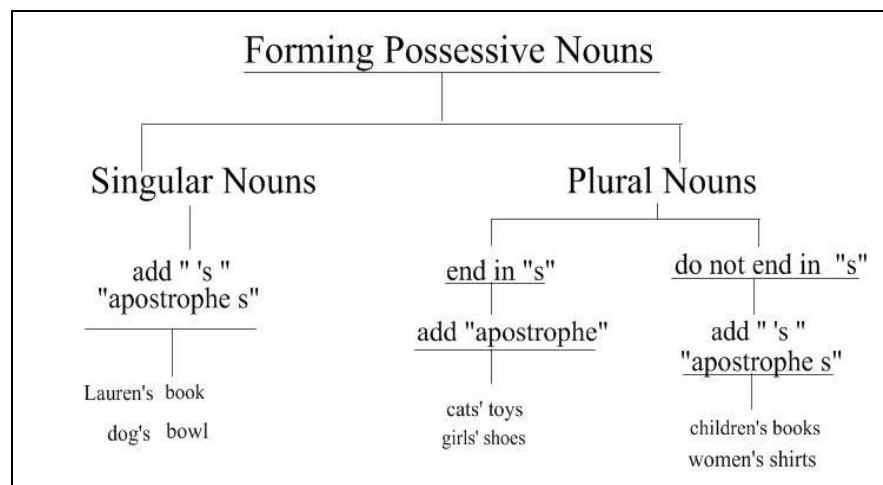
Forming Possessive Nouns

Singular Nouns

add " 's "
"apostrophe s"

Lauren's book
dog's bowl

Plural Nouns

end in "s"

add "apostrophe"

cats' toys
girls' shoes

do not end in "s"

add " 's "
"apostrophe s"

children's books
women's shirts